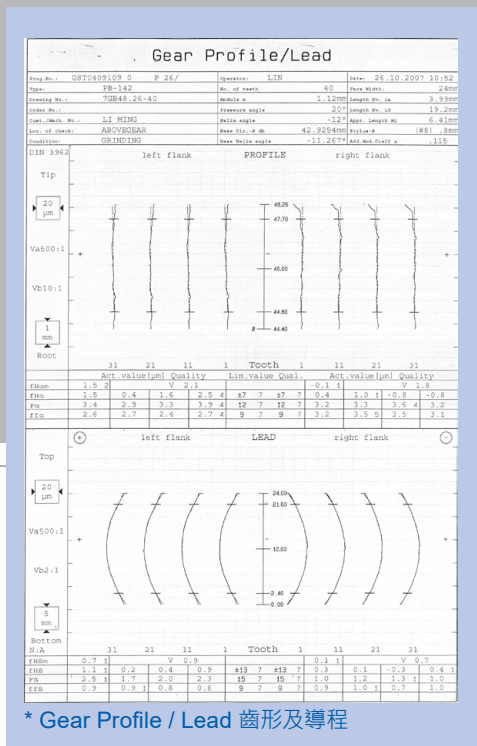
Gear Profile/Lead

Prog.No.: GST0409109 0 P 26/
Operator: LIN
Date: 26.10.2007 10:52
Type: PB-142
No. of teeth 40
Face Width: 24mm
Drawing No.: 7GB48.26-40
Module m 1.12mm
Length Ev. La 3.99mm
Order No.:
Pressure angle 20°
Length Ev. LA 19.2mm
Cust./Mach. No.: LI MING
Helix angle -12°
Appr. Length Mi 6.41mm
Loc. of check: ABOVRGEAR
Base Cir.-Ø db 42.9254mm
Probe-Ø (8) .8mm
Condition: GRINDING
Base Helix angle -11.267°
Add.Mod.Coeff x .115

DIN 3962
left flank
PROFILE
right flank

Tip
20 µm
Va500:1
Vb10:1
1 mm
Root

48.26
47.70
46.00
44.80
44.40

31 21 11 1 Tooth 1 11 21 31

| | Act.value[µm] Quality | | | | Lim.value Qual. | | | | Act.value[µm] Quality | | | |
|---|---|---|---|---|---|---|---|---|---|---|---|---|
| fHam | 1.5 2 | | V 2.1 | | | | | | -0.1 1 | | V 1.8 | |
| fHα | 1.5 | 0.4 | 1.6 | 2.5 4 | ±7 7 | ±7 7 | | | 0.4 | 1.0 1 | -0.8 | -0.8 |
| Fα | 3.4 | 2.9 | 3.3 | 3.9 4 | 12 7 | 12 7 | | | 3.2 | 3.3 | 3.6 4 | 3.2 |
| ffα | 2.6 | 2.7 | 2.4 | 2.7 4 | 9 7 | 9 7 | | | 3.2 | 3.5 5 | 3.5 | 3.1 |

+ left flank LEAD right flank −

Top
20 µm
Va500:1
Vb2:1
5 mm
Bottom
N:A

24.00
21.60
12.00
2.40
0.00

31 21 11 1 Tooth 1 11 21 31

| | | | | | | | | | | |
|---|---|---|---|---|---|---|---|---|---|---|
| fHβm | 0.7 1 | | V 0.9 | | | | 0.1 1 | | V 0.7 | |
| fHβ | 1.1 1 | 0.2 | 0.4 | 0.9 | ±13 7 | ±13 7 | 0.3 | 0.1 | -0.3 | 0.4 1 |
| Fβ | 2.5 1 | 1.7 | 2.0 | 2.3 | 15 7 | 15 7 | 1.0 | 1.2 | 1.3 1 | 1.0 |
| ffβ | 0.9 | 0.9 1 | 0.8 | 0.8 | 9 7 | 9 7 | 0.9 | 1.0 1 | 0.7 | 1.0 |

* Gear Profile / Lead 齒形及導程